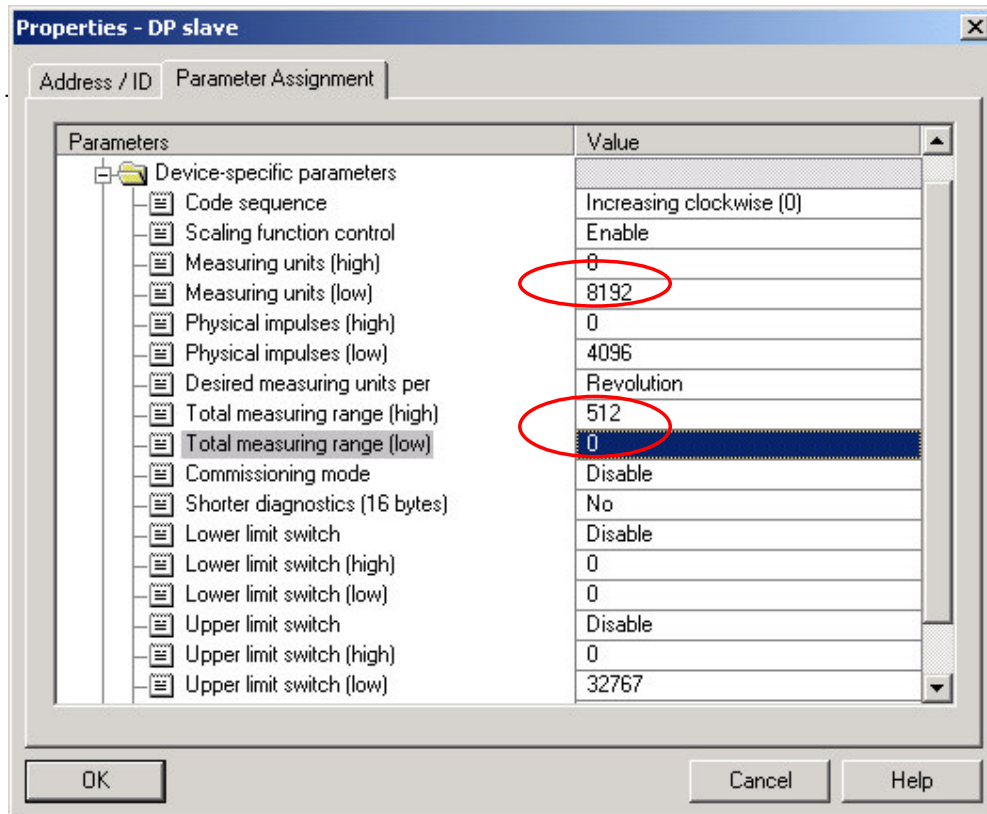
Properties - DP slave

Address / ID | Parameter Assignment

| Parameters | Value |
|---|---|
| Device-specific parameters | |
| Code sequence | Increasing clockwise (0) |
| Scaling function control | Enable |
| Measuring units (high) | 0 |
| Measuring units (low) | 8192 |
| Physical impulses (high) | 0 |
| Physical impulses (low) | 4096 |
| Desired measuring units per | Revolution |
| Total measuring range (high) | 512 |
| Total measuring range (low) | 0 |
| Commissioning mode | Disable |
| Shorter diagnostics (16 bytes) | No |
| Lower limit switch | Disable |
| Lower limit switch (high) | 0 |
| Lower limit switch (low) | 0 |
| Upper limit switch | Disable |
| Upper limit switch (high) | 0 |
| Upper limit switch (low) | 32767 |

OK

Cancel

Help